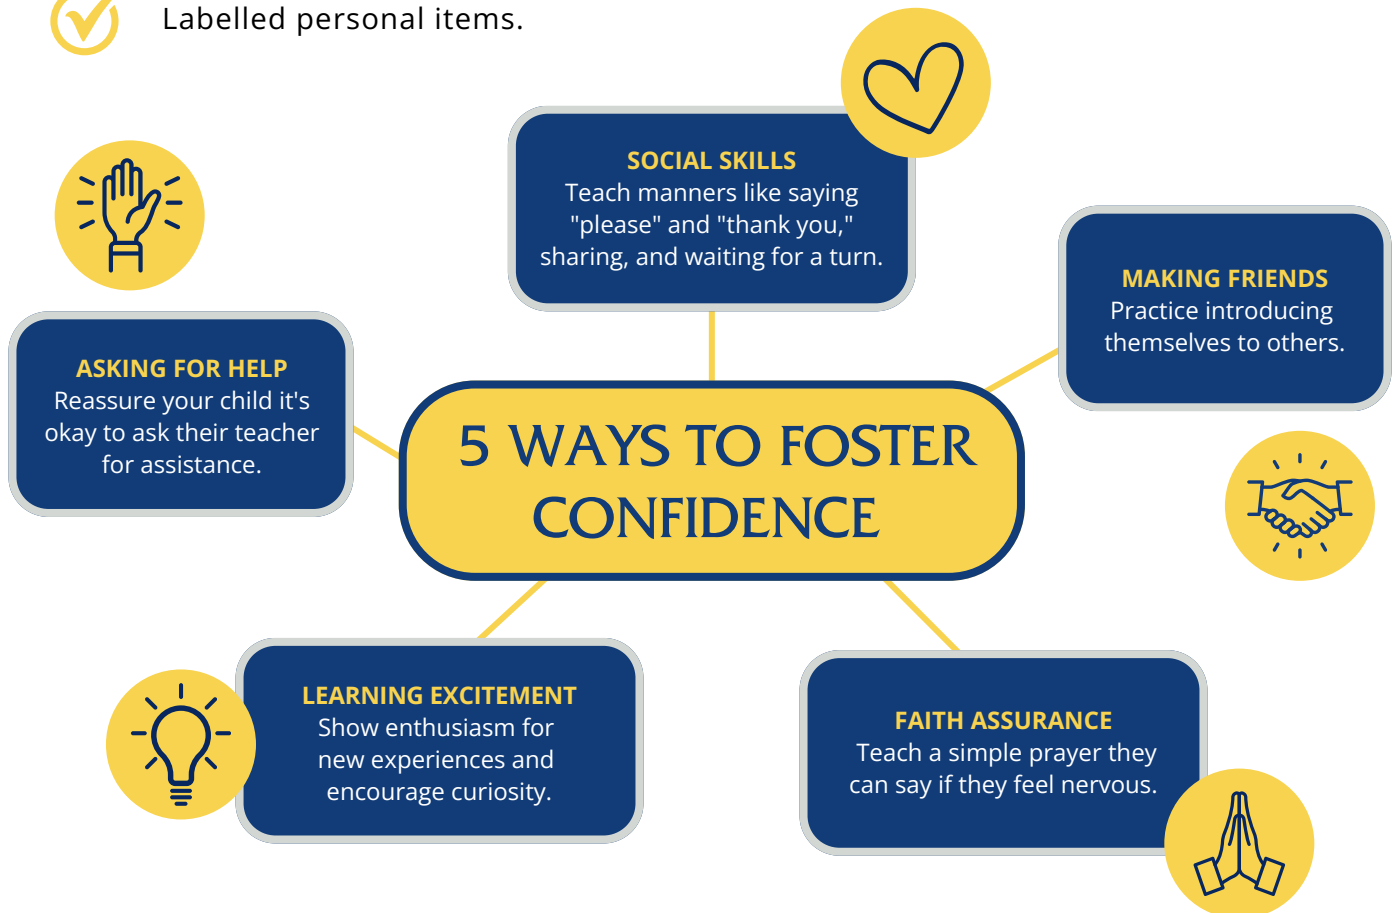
Labelled personal items.

SOCIAL SKILLS
Teach manners like saying "please" and "thank you," sharing, and waiting for a turn.

MAKING FRIENDS
Practice introducing themselves to others.

ASKING FOR HELP
Reassure your child it's okay to ask their teacher for assistance.

5 WAYS TO FOSTER CONFIDENCE

LEARNING EXCITEMENT
Show enthusiasm for new experiences and encourage curiosity.

FAITH ASSURANCE
Teach a simple prayer they can say if they feel nervous.